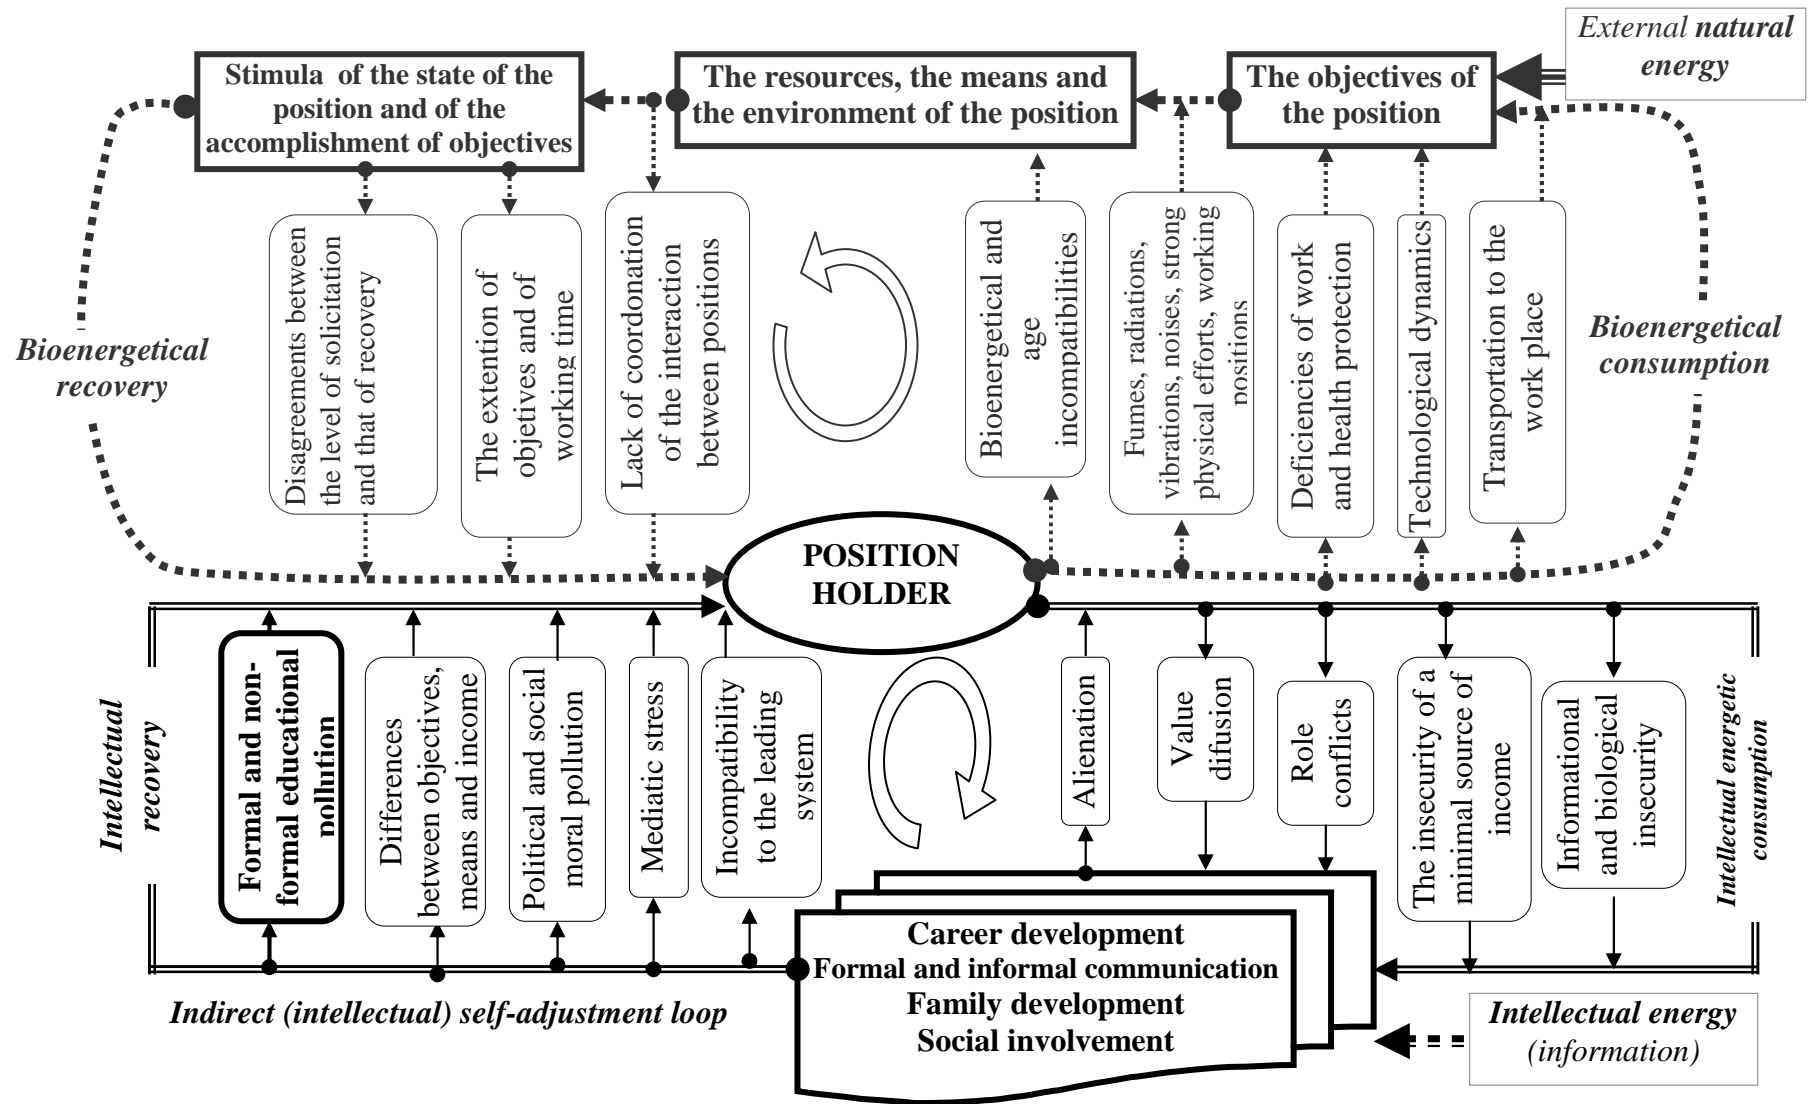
External natural energy

Stimula of the state of the position and of the accomplishment of objectives

The resources, the means and the environment of the position

The objectives of the position

Bioenergetical recovery

Disagreements between the level of solicitation and that of recovery

The extention of objetives and of working time

Lack of coordonation of the interaction between positions

Bioenergetical and age incompatibilities

Fumes, radiations, vibrations, noises, strong physical efforts, working positions

Deficiencies of work and health protection

Technological dynamics

Transportation to the work place

Bioenergetical consumption

POSITION HOLDER

Intellectual recovery

Formal and non-formal educational pollution

Differences between objectives, means and income

Political and social moral pollution

Mediatic stress

Incompatibility to the leading system

Alienation

Value difusion

Role conflicts

The insecurity of a minimal source of income

Informational and biological insecurity

Intellectual energetic consumption

Career development
Formal and informal communication
Family development
Social involvement

Indirect (intellectual) self-adjustment loop

Intellectual energy (information)